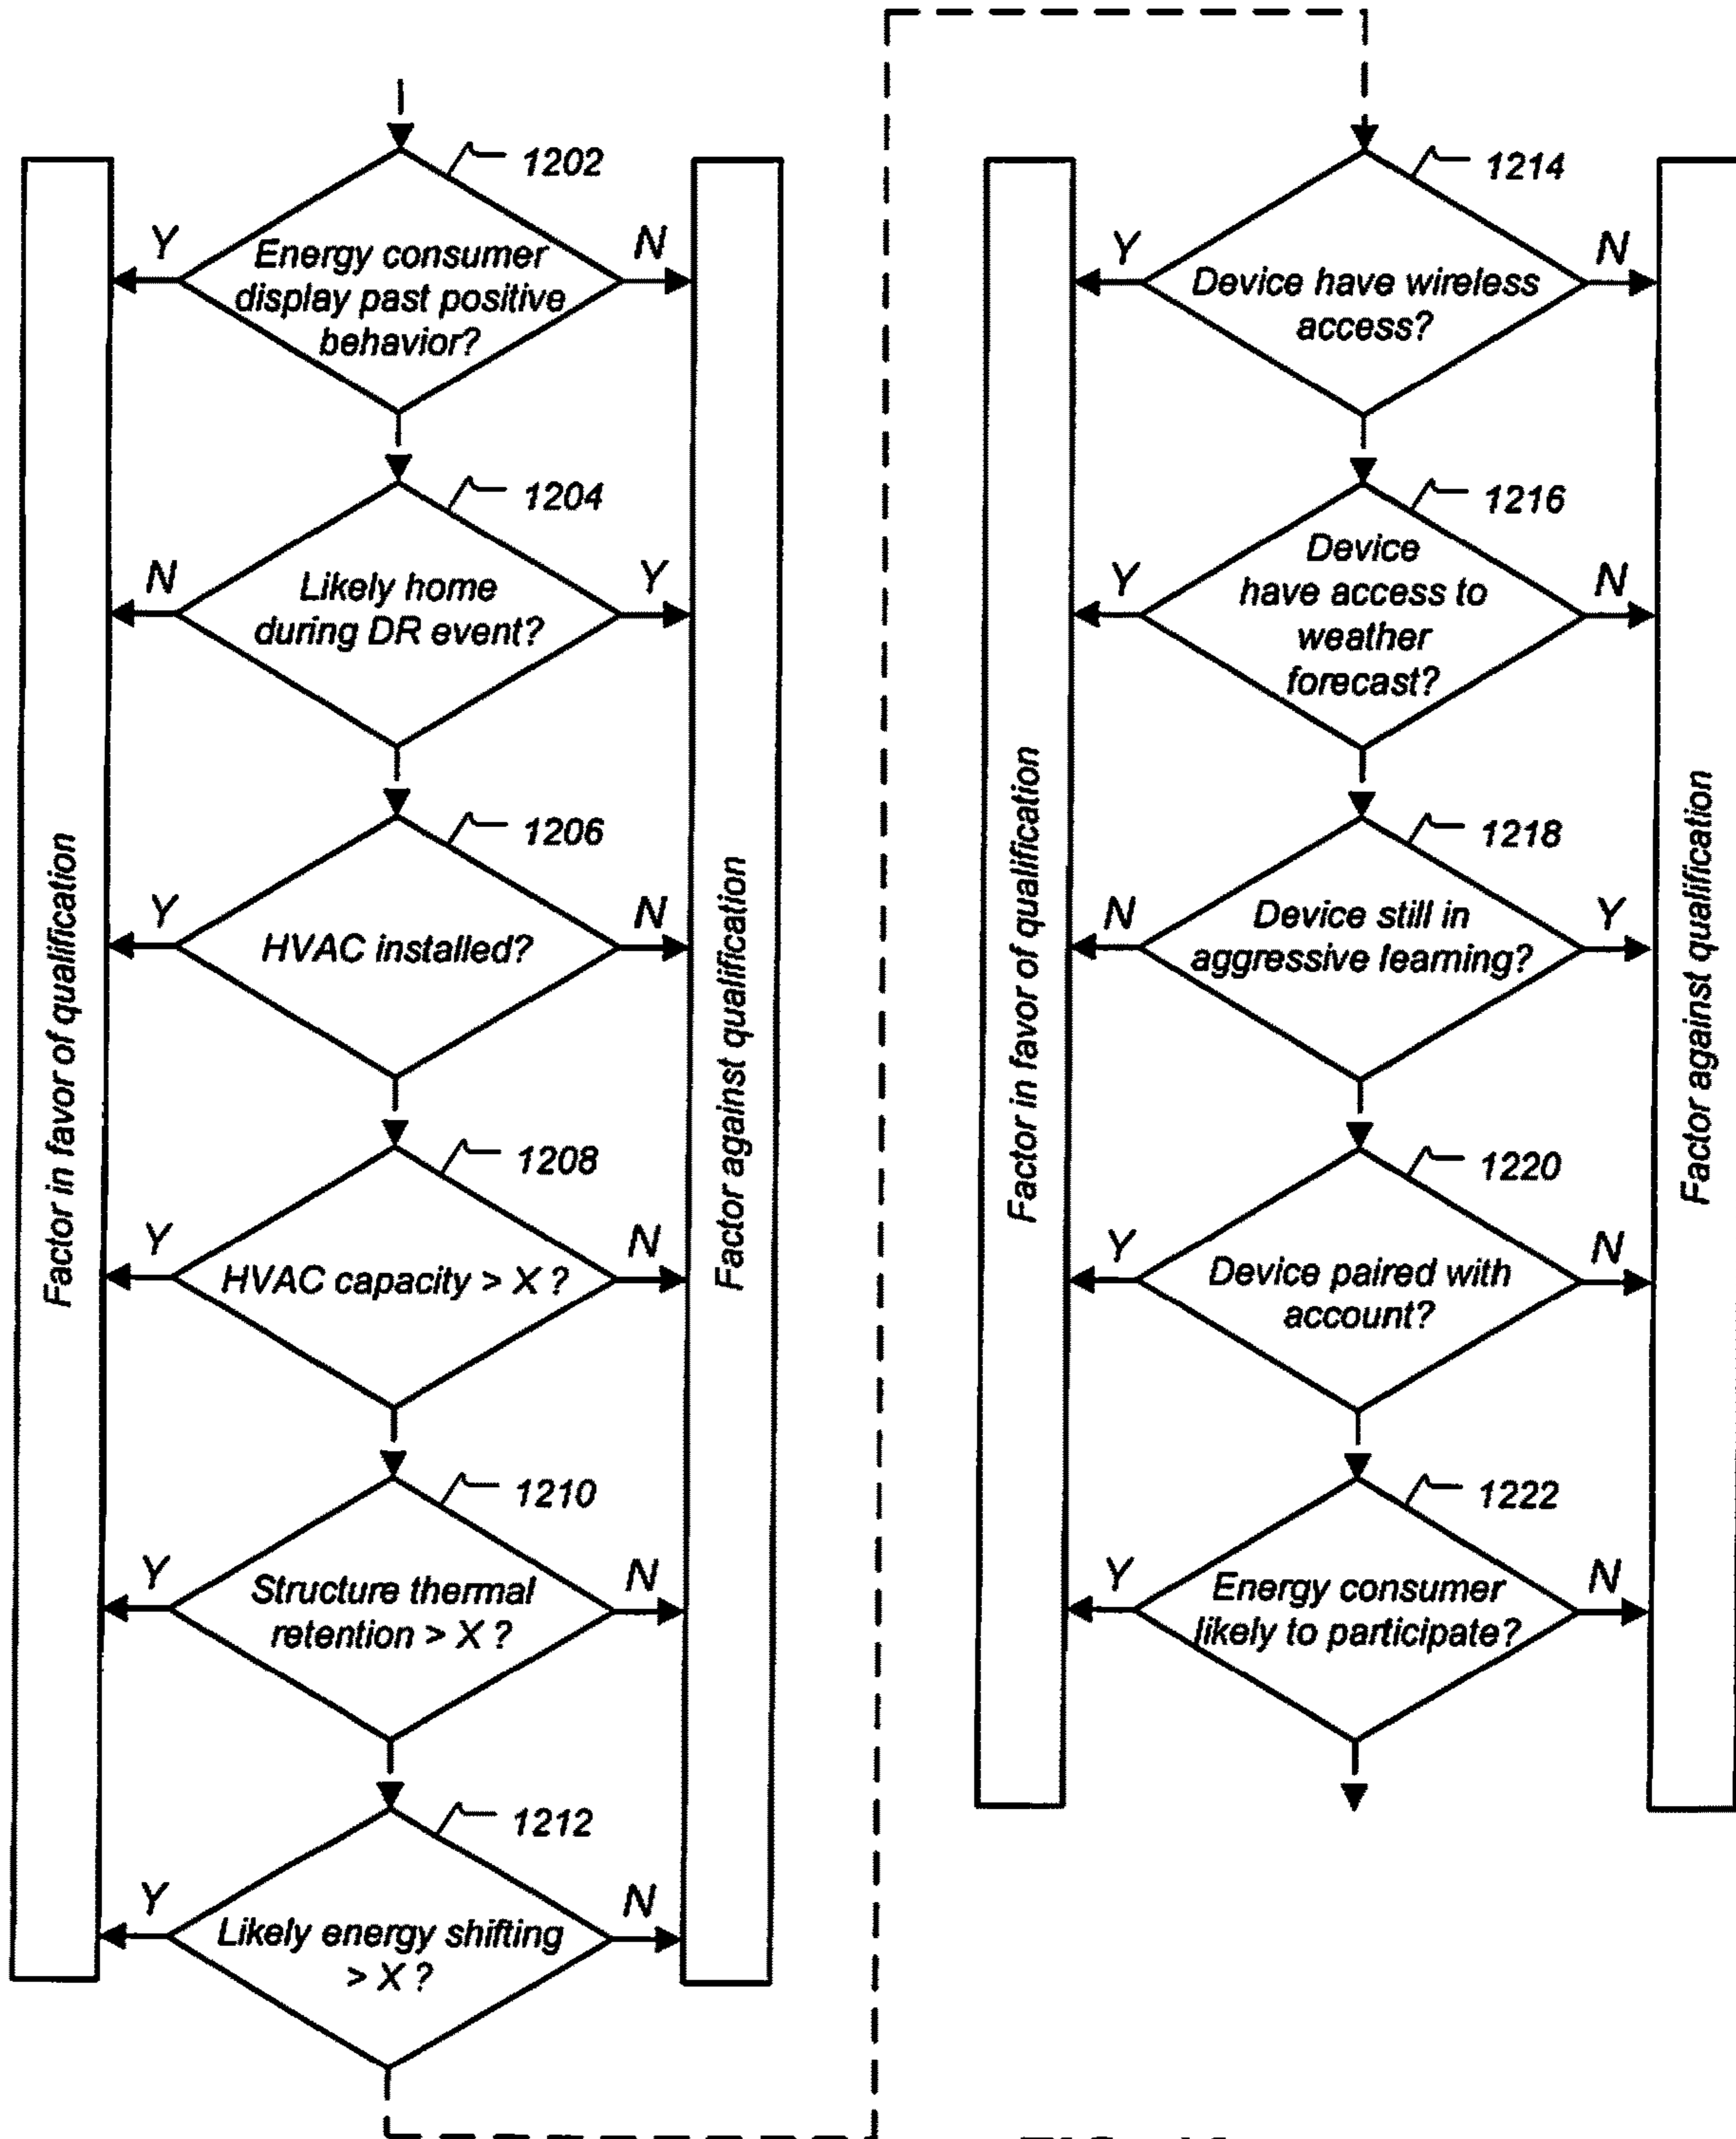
1202
Y
Energy consumer display past positive behavior?
N

1204
N
Likely home during DR event?
Y

1206
Y
HVAC installed?
N

1208
Y
HVAC capacity > X ?
N

1210
Y
Structure thermal retention > X ?
N

1212
Y
Likely energy shifting > X ?
N

Factor in favor of qualification

Factor against qualification

1214
Y
Device have wireless access?
N

1216
Y
Device have access to weather forecast?
N

1218
N
Device still in aggressive learning?
Y

1220
Y
Device paired with account?
N

1222
Y
Energy consumer likely to participate?
N

Factor in favor of qualification

Factor against qualification